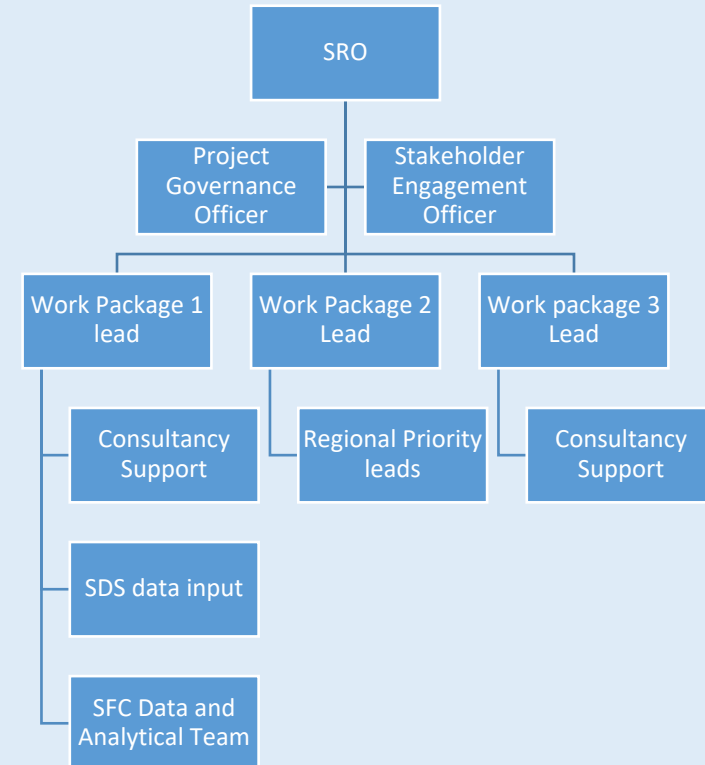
SRO

Project Governance Officer

Stakeholder Engagement Officer

Work Package 1 lead

Work Package 2 Lead

Work package 3 Lead

Consultancy Support

Regional Priority leads

Consultancy Support

SDS data input

SFC Data and Analytical Team